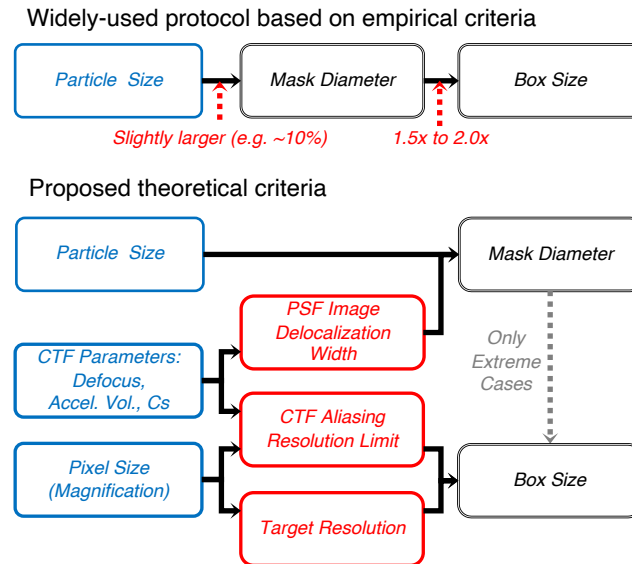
Widely-used protocol based on empirical criteria

Particle Size

Mask Diameter

Box Size

Slightly larger (e.g. ~10%)

1.5x to 2.0x

Proposed theoretical criteria

Particle Size

Mask Diameter

PSF Image Delocalization Width

Only Extreme Cases

CTF Parameters: Defocus, Accel. Vol., Cs

CTF Aliasing Resolution Limit

Pixel Size (Magnification)

Box Size

Target Resolution